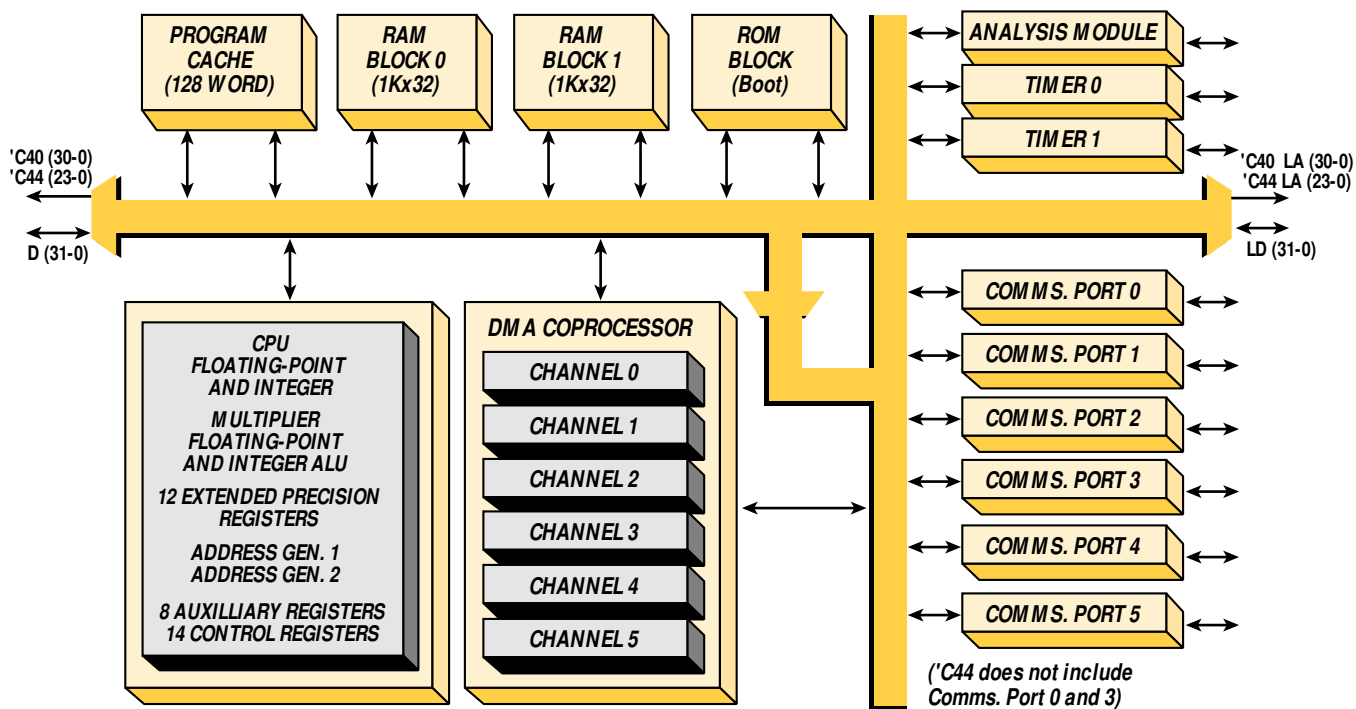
PROGRAM CACHE (128 WORD)

RAM BLOCK 0 (1Kx32)

RAM BLOCK 1 (1Kx32)

ROM BLOCK (Boot)

ANALYSIS MODULE

TIMER 0

TIMER 1

'C40 (30-0)
'C44 (23-0)

D (31-0)

'C40 LA (30-0)
'C44 LA (23-0)

LD (31-0)

CPU
FLOATING-POINT AND INTEGER

MULTIPLIER
FLOATING-POINT AND INTEGER ALU

12 EXTENDED PRECISION REGISTERS

ADDRESS GEN. 1
ADDRESS GEN. 2

8 AUXILIARY REGISTERS
14 CONTROL REGISTERS

DMA COPROCESSOR

CHANNEL 0

CHANNEL 1

CHANNEL 2

CHANNEL 3

CHANNEL 4

CHANNEL 5

COMMS. PORT 0

COMMS. PORT 1

COMMS. PORT 2

COMMS. PORT 3

COMMS. PORT 4

COMMS. PORT 5

('C44 does not include Comms. Port 0 and 3)